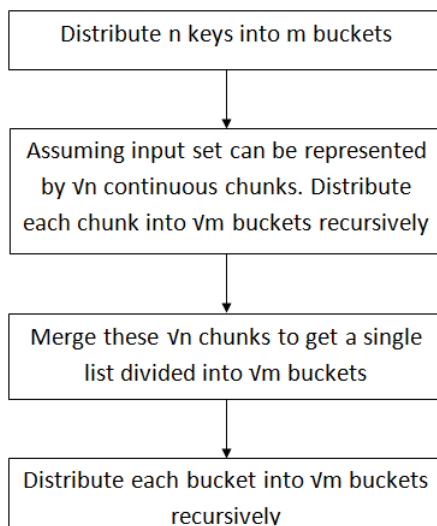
Distribute n keys into m buckets

Assuming input set can be represented by √n continuous chunks. Distribute each chunk into √m buckets recursively

Merge these √n chunks to get a single list divided into √m buckets

Distribute each bucket into √m buckets recursively